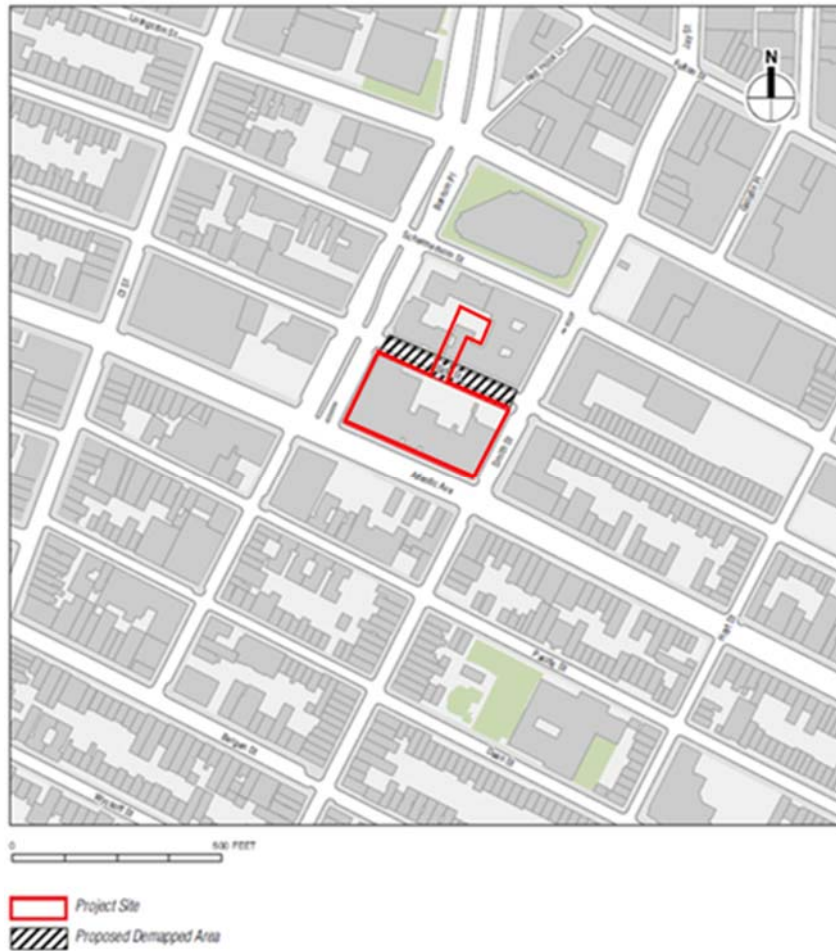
Livingston St
Red Hook Ln
Fulton St
Jay St
N
Boerum Pl
Schermerhorn St
Gallatin Pl
Ct St
Atlantic Ave
Smith St
Hoyt St
Pacific St
Dean St
Bergen St
Wyckoff St
0
500 FEET
Project Site
Proposed Demapped Area